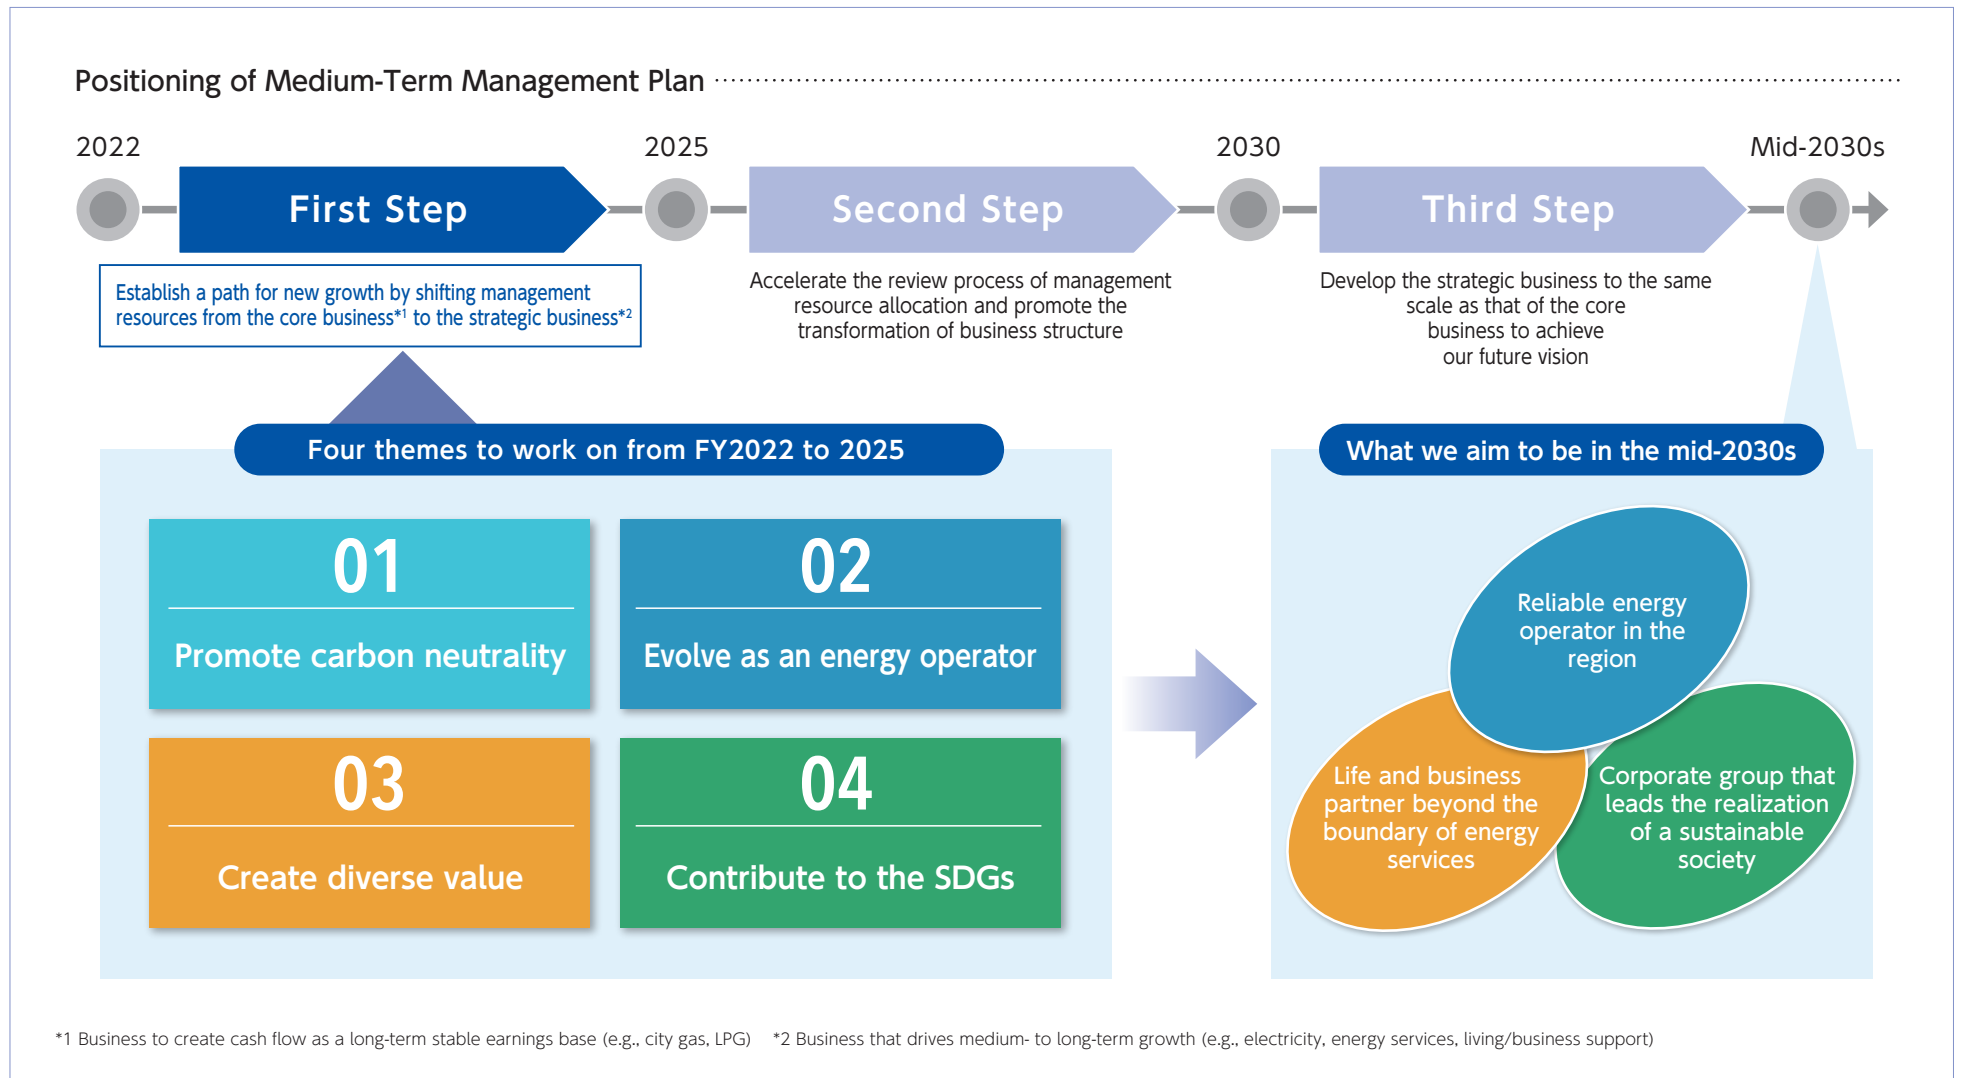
Positioning of Medium-Term Management Plan

2022

2025

2030

Mid-2030s

First Step

Second Step

Third Step

Establish a path for new growth by shifting management resources from the core business*1 to the strategic business*2

Accelerate the review process of management resource allocation and promote the transformation of business structure

Develop the strategic business to the same scale as that of the core business to achieve our future vision

Four themes to work on from FY2022 to 2025

01
Promote carbon neutrality

02
Evolve as an energy operator

03
Create diverse value

04
Contribute to the SDGs

What we aim to be in the mid-2030s

Reliable energy operator in the region

Life and business partner beyond the boundary of energy services

Corporate group that leads the realization of a sustainable society

*1 Business to create cash flow as a long-term stable earnings base (e.g., city gas, LPG) *2 Business that drives medium- to long-term growth (e.g., electricity, energy services, living/business support)